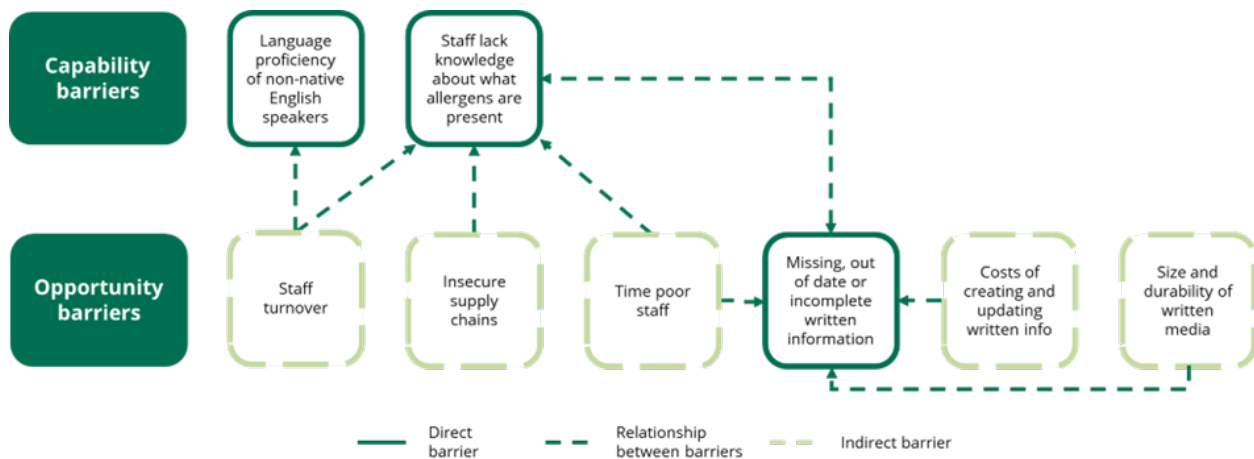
Capability barriers

Language proficiency of non-native English speakers

Staff lack knowledge about what allergens are present

Opportunity barriers

Staff turnover

Insecure supply chains

Time poor staff

Missing, out of date or incomplete written information

Costs of creating and updating written info

Size and durability of written media

Direct barrier

Relationship between barriers

Indirect barrier